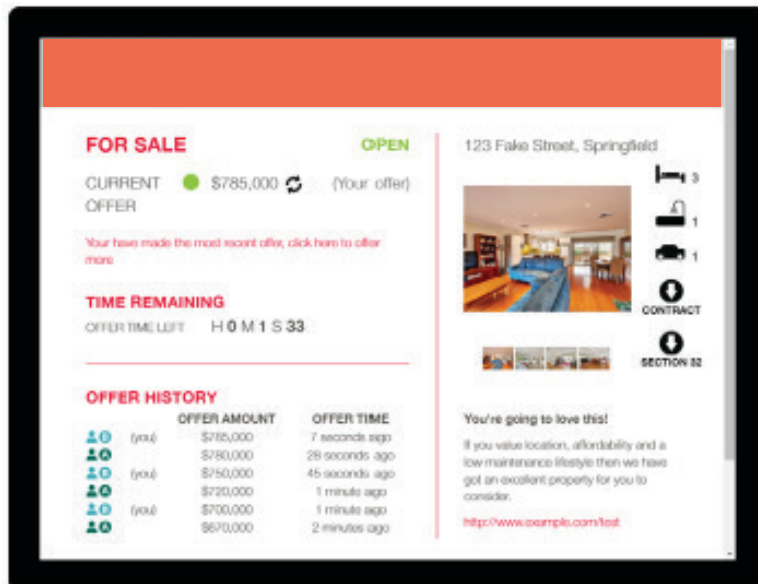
FOR SALE

OPEN

CURRENT OFFER $785,000 (Your offer)

Your have made the most recent offer, click here to offer more

TIME REMAINING

OFFER TIME LEFT H 0 M 1 S 33

OFFER HISTORY

| | | OFFER AMOUNT | OFFER TIME |
|---|---|---|---|
| | (you) | $785,000 | 7 seconds ago |
| | | $780,000 | 28 seconds ago |
| | (you) | $750,000 | 45 seconds ago |
| | | $720,000 | 1 minute ago |
| | (you) | $700,000 | 1 minute ago |
| | | $670,000 | 2 minutes ago |

123 Fake Street, Springfield

3

1

1

CONTRACT

SECTION 32

You're going to love this!

If you value location, affordability and a low maintenance lifestyle then we have got an excellent property for you to consider.

http://www.example.com/test